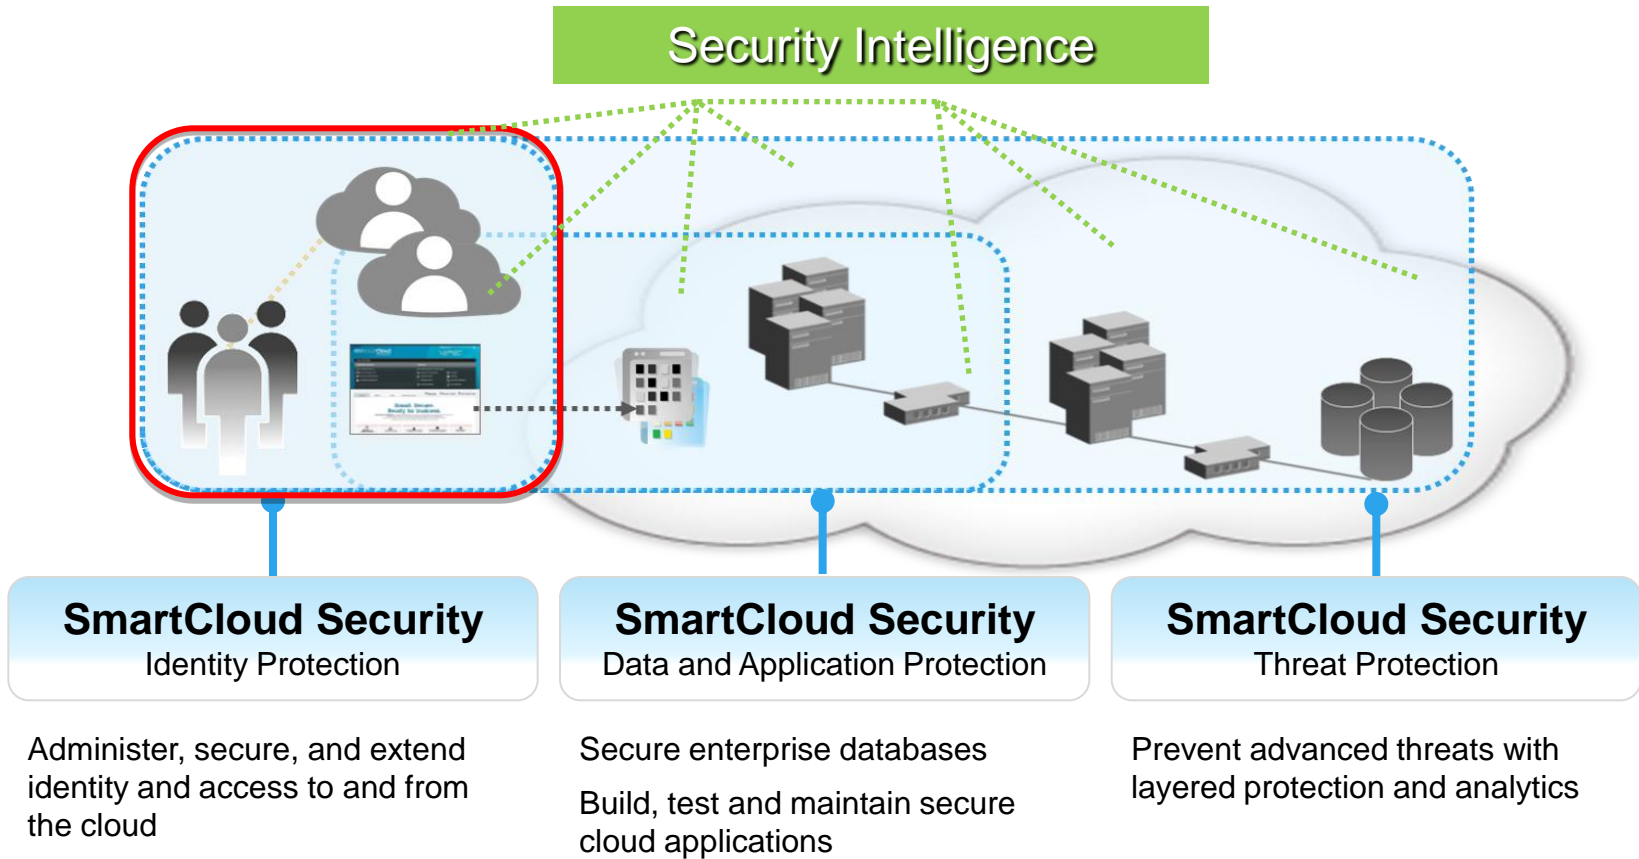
Security Intelligence

SmartCloud Security
Identity Protection

SmartCloud Security
Data and Application Protection

SmartCloud Security
Threat Protection

Administer, secure, and extend identity and access to and from the cloud

Secure enterprise databases

Build, test and maintain secure cloud applications

Prevent advanced threats with layered protection and analytics